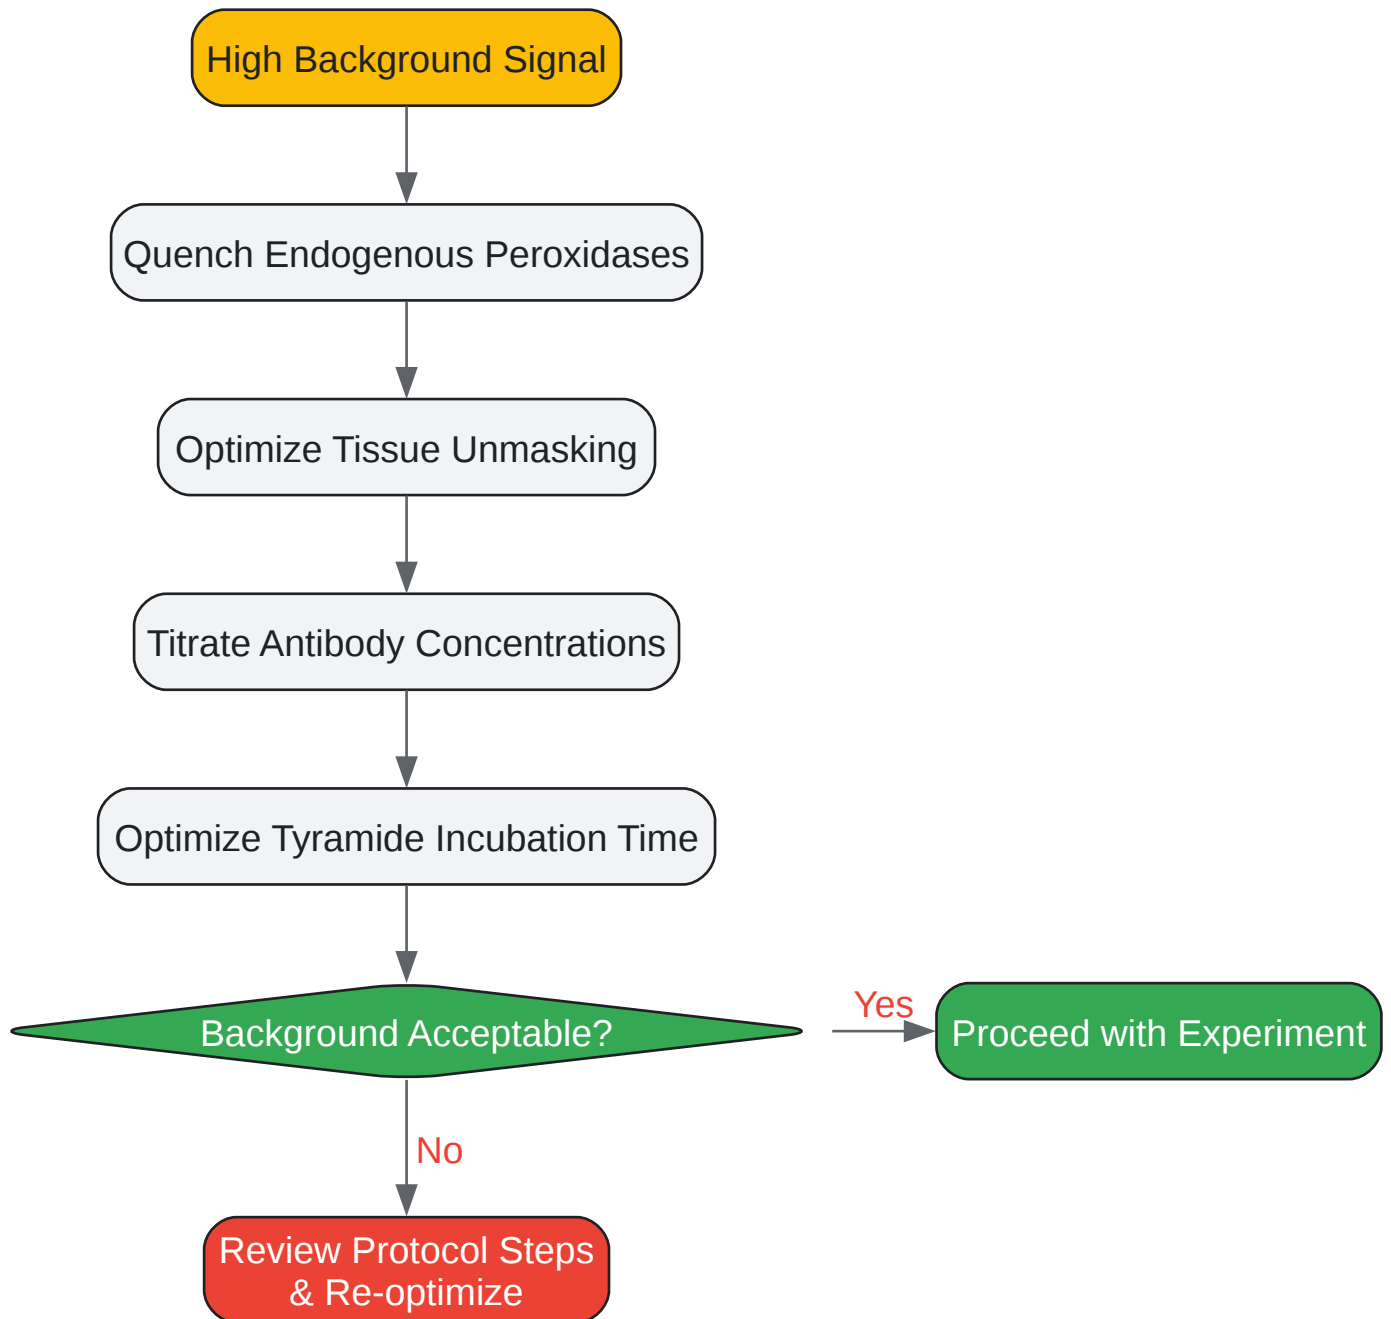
High Background Signal

Quench Endogenous Peroxidases

Optimize Tissue Unmasking

Titrate Antibody Concentrations

Optimize Tyramide Incubation Time

Background Acceptable?

Yes

Proceed with Experiment

No

Review Protocol Steps & Re-optimize